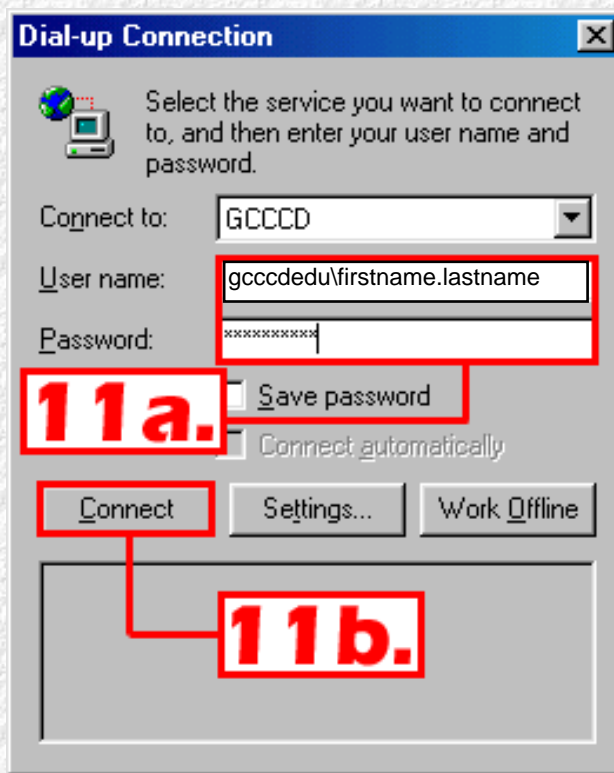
Dial-up Connection

Select the service you want to connect to, and then enter your user name and password.

Connect to: GCCCD

User name: gcccdedu\firstname.lastname

Password: **********

11a.

Save password

Connect automatically

Connect

Settings...

Work Offline

11b.